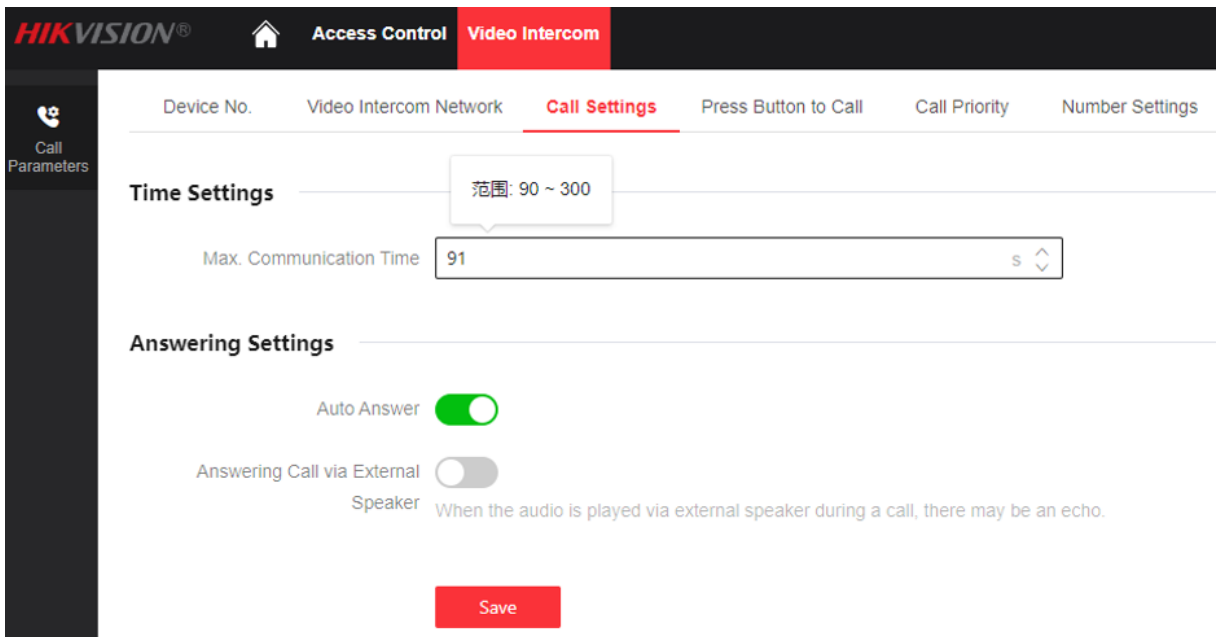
HIKVISION®

Access Control

Video Intercom

Call Parameters

Device No.

Video Intercom Network

Call Settings

Press Button to Call

Call Priority

Number Settings

Time Settings

范围: 90 ~ 300

Max. Communication Time

91

s

Answering Settings

Auto Answer

Answering Call via External Speaker

When the audio is played via external speaker during a call, there may be an echo.

Save